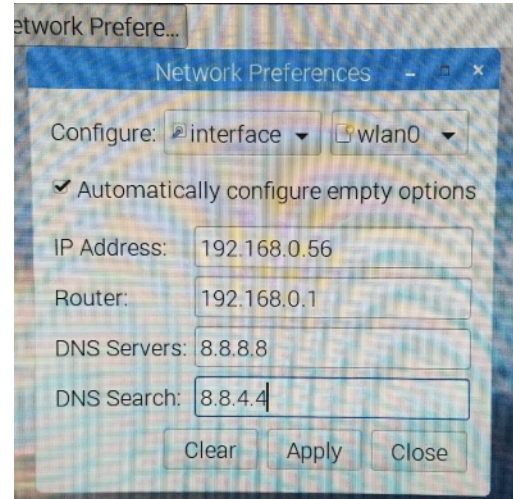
etwork Prefere...

Network Preferences

Configure: interface wlan0

Automatically configure empty options

IP Address: 192.168.0.56

Router: 192.168.0.1

DNS Servers: 8.8.8.8

DNS Search: 8.8.4.4

Clear Apply Close